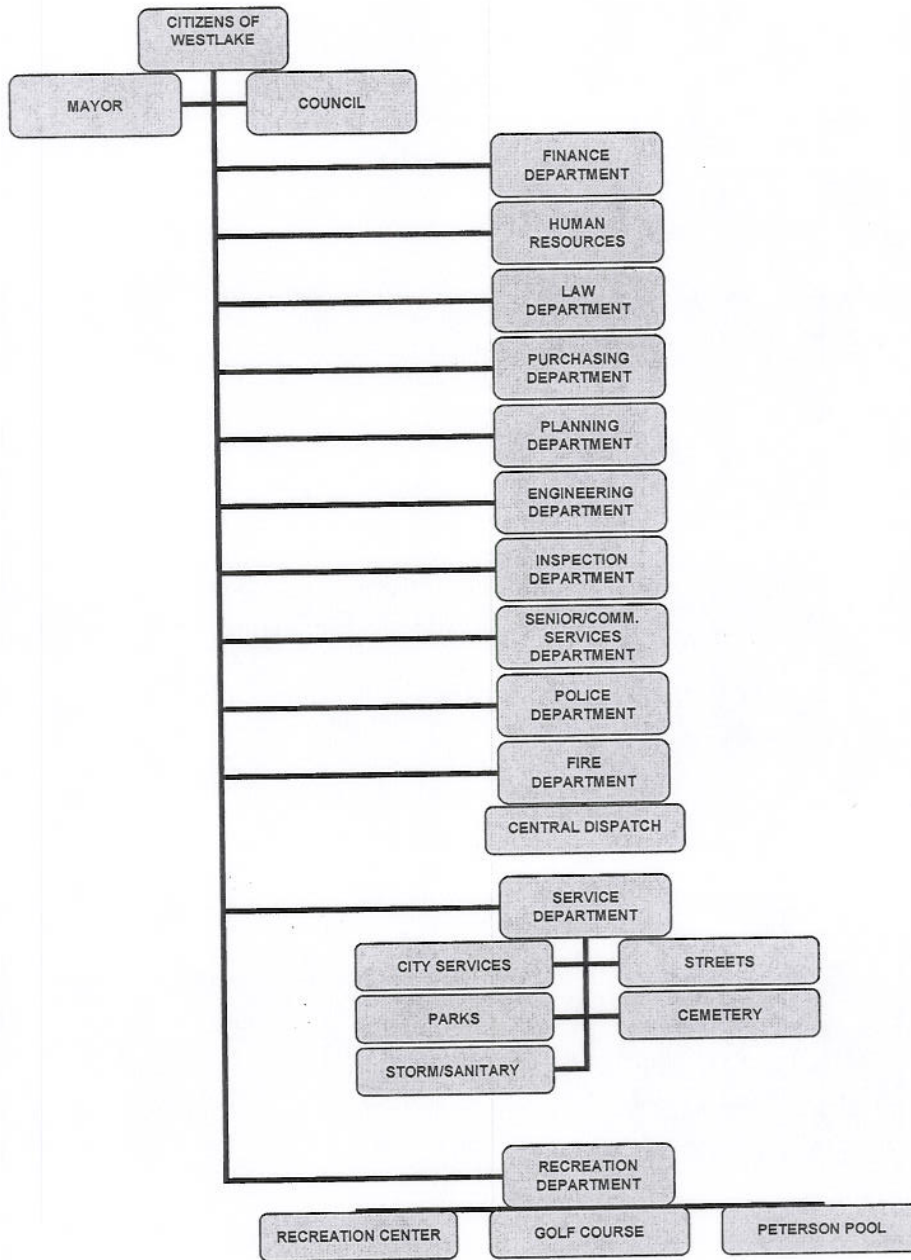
CITIZENS OF WESTLAKE

MAYOR

COUNCIL

FINANCE DEPARTMENT

HUMAN RESOURCES

LAW DEPARTMENT

PURCHASING DEPARTMENT

PLANNING DEPARTMENT

ENGINEERING DEPARTMENT

INSPECTION DEPARTMENT

SENIOR/COMM. SERVICES DEPARTMENT

POLICE DEPARTMENT

FIRE DEPARTMENT

CENTRAL DISPATCH

SERVICE DEPARTMENT

CITY SERVICES

STREETS

PARKS

CEMETERY

STORM/SANITARY

RECREATION DEPARTMENT

RECREATION CENTER

GOLF COURSE

PETERSON POOL